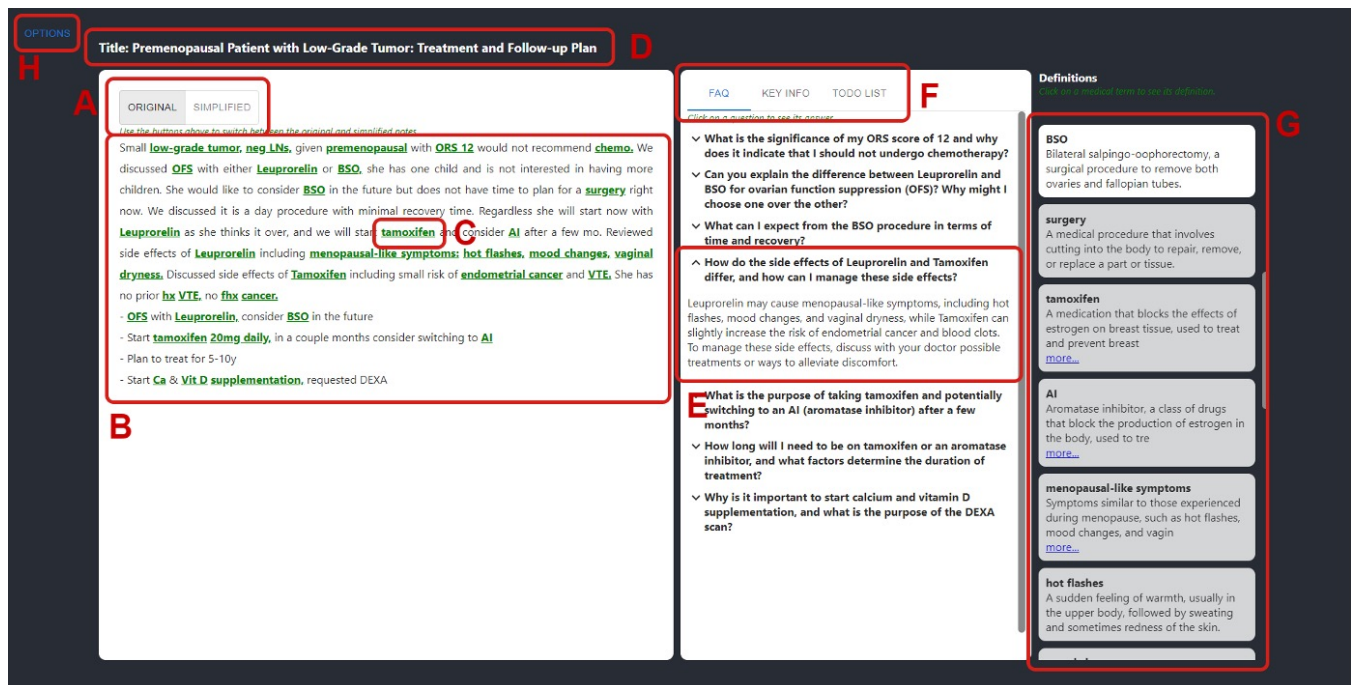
OPTIONS

H

Title: Premenopausal Patient with Low-Grade Tumor: Treatment and Follow-up Plan

D

A

ORIGINAL SIMPLIFIED

Use the buttons above to switch between the original and simplified notes

Small low-grade tumor, neg LNs, given premenopausal with ORS 12 would not recommend chemo. We discussed OFS with either Leuprorelin or BSO, she has one child and is not interested in having more children. She would like to consider BSO in the future but does not have time to plan for a surgery right now. We discussed it is a day procedure with minimal recovery time. Regardless she will start now with Leuprorelin as she thinks it over, and we will start tamoxifen and consider AI after a few mo. Reviewed side effects of Leuprorelin including menopausal-like symptoms; hot flashes, mood changes, vaginal dryness. Discussed side effects of Tamoxifen including small risk of endometrial cancer and VTE. She has no prior hx VTE, no fhx cancer.

C

- OFS with Leuprorelin, consider BSO in the future
- Start tamoxifen 20mg daily, in a couple months consider switching to AI
- Plan to treat for 5-10y
- Start Ca & Vit D supplementation, requested DEXA

B

FAQ KEY INFO TODO LIST

F

Click on a question to see its answer

What is the significance of my ORS score of 12 and why does it indicate that I should not undergo chemotherapy?

Can you explain the difference between Leuprorelin and BSO for ovarian function suppression (OFS)? Why might I choose one over the other?

What can I expect from the BSO procedure in terms of time and recovery?

How do the side effects of Leuprorelin and Tamoxifen differ, and how can I manage these side effects?

Leuprorelin may cause menopausal-like symptoms, including hot flashes, mood changes, and vaginal dryness, while Tamoxifen can slightly increase the risk of endometrial cancer and blood clots. To manage these side effects, discuss with your doctor possible treatments or ways to alleviate discomfort.

E

What is the purpose of taking tamoxifen and potentially switching to an AI (aromatase inhibitor) after a few months?

How long will I need to be on tamoxifen or an aromatase inhibitor, and what factors determine the duration of treatment?

Why is it important to start calcium and vitamin D supplementation, and what is the purpose of the DEXA scan?

Definitions

Click on a medical term to see its definition.

G

BSO
Bilateral salpingo-oophorectomy, a surgical procedure to remove both ovaries and fallopian tubes.

surgery
A medical procedure that involves cutting into the body to repair, remove, or replace a part or tissue.

tamoxifen
A medication that blocks the effects of estrogen on breast tissue, used to treat and prevent breast
more...

AI
Aromatase inhibitor, a class of drugs that block the production of estrogen in the body, used to tre
more...

menopausal-like symptoms
Symptoms similar to those experienced during menopause, such as hot flashes, mood changes, and vagin
more...

hot flashes
A sudden feeling of warmth, usually in the upper body, followed by sweating and sometimes redness of the skin.

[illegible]